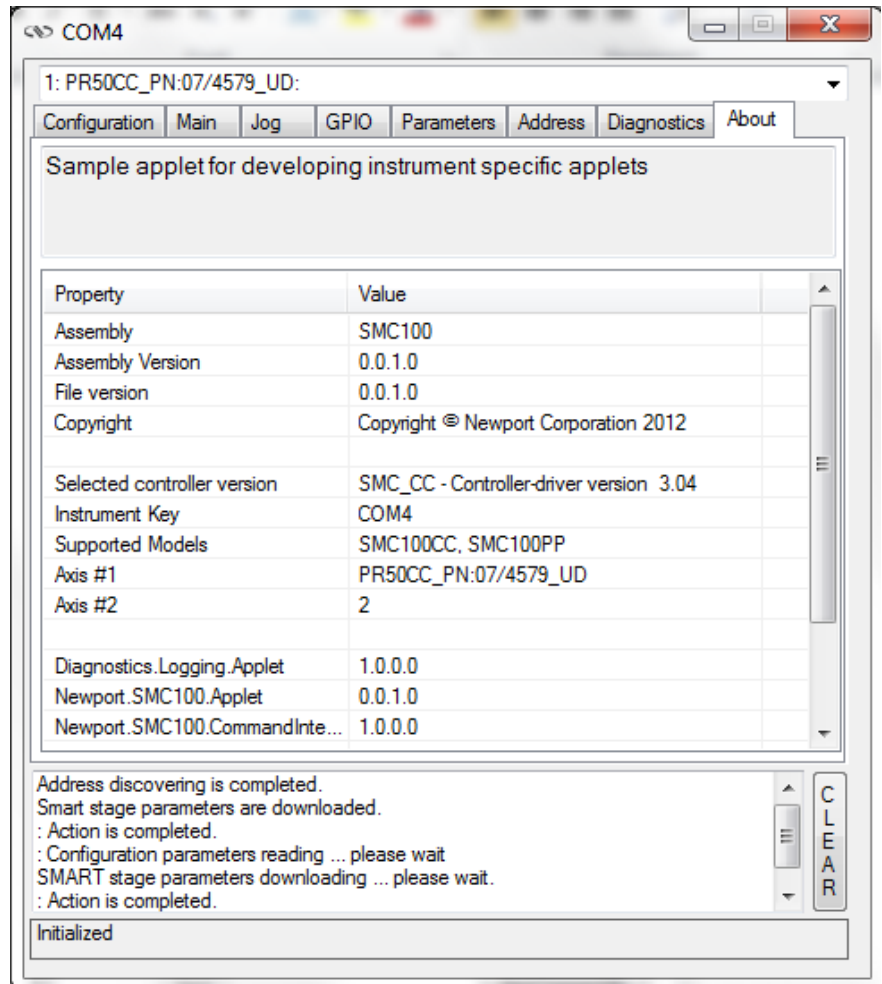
COM4

1: PR50CC_PN:07/4579_UD:

Configuration | Main | Jog | GPIO | Parameters | Address | Diagnostics | About

Sample applet for developing instrument specific applets

| Property | Value |
|---|---|
| Assembly | SMC100 |
| Assembly Version | 0.0.1.0 |
| File version | 0.0.1.0 |
| Copyright | Copyright © Newport Corporation 2012 |
| | |
| Selected controller version | SMC_CC - Controller-driver version 3.04 |
| Instrument Key | COM4 |
| Supported Models | SMC100CC, SMC100PP |
| Axis #1 | PR50CC_PN:07/4579_UD |
| Axis #2 | 2 |
| | |
| Diagnostics.Logging.Applet | 1.0.0.0 |
| Newport.SMC100.Applet | 0.0.1.0 |
| Newport.SMC100.CommandInte... | 1.0.0.0 |

Address discovering is completed.
Smart stage parameters are downloaded.
: Action is completed.
: Configuration parameters reading ... please wait
SMART stage parameters downloading ... please wait.
: Action is completed.

CLEAR

Initialized